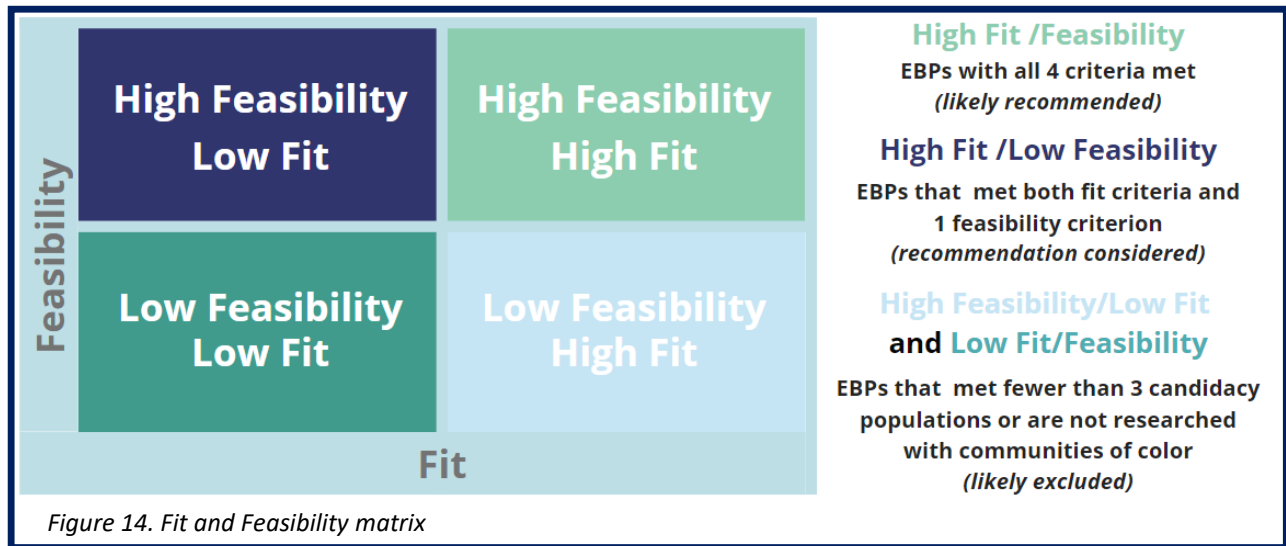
Feasibility

High Feasibility Low Fit

High Feasibility High Fit

Low Feasibility Low Fit

Low Feasibility High Fit

Fit

High Fit /Feasibility
EBPs with all 4 criteria met
(likely recommended)

High Fit /Low Feasibility
EBPs that met both fit criteria and 1 feasibility criterion
(recommendation considered)

High Feasibility/Low Fit and Low Fit/Feasibility
EBPs that met fewer than 3 candidacy populations or are not researched with communities of color
(likely excluded)

Figure 14. Fit and Feasibility matrix